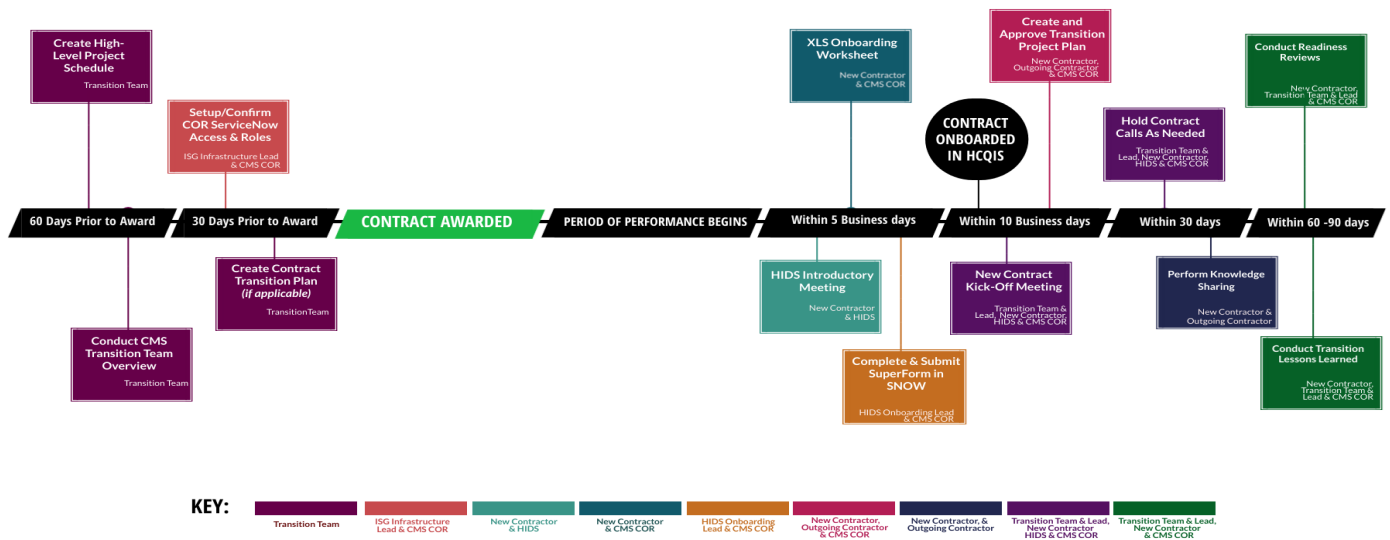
Create High-Level Project Schedule
Transition Team

Setup/Confirm COR ServiceNow Access & Roles
ISG Infrastructure Lead & CMS COR

XLS Onboarding Worksheet
New Contractor & CMS COR

Create and Approve Transition Project Plan
New Contractor, Outgoing Contractor & CMS COR

CONTRACT ONBOARDED IN HCQIS

Hold Contract Calls As Needed
Transition Team & Lead, New Contractor, HIDS & CMS COR

Conduct Readiness Reviews
New Contractor, Transition Team & Lead & CMS COR

60 Days Prior to Award

30 Days Prior to Award

CONTRACT AWARDED

PERIOD OF PERFORMANCE BEGINS

Within 5 Business days

Within 10 Business days

Within 30 days

Within 60 -90 days

Create Contract Transition Plan (if applicable)
TransitionTeam

Conduct CMS Transition Team Overview
Transition Team

HIDS Introductory Meeting
New Contractor & HIDS

Complete & Submit SuperForm in SNOW
HIDS Onboarding Lead & CMS COR

New Contract Kick-Off Meeting
Transition Team & Lead, New Contractor, HIDS & CMS COR

Perform Knowledge Sharing
New Contractor & Outgoing Contractor

Conduct Transition Lessons Learned
New Contractor, Transition Team & Lead & CMS COR

KEY:
Transition Team
ISG Infrastructure Lead & CMS COR
New Contractor & HIDS
New Contractor & CMS COR
HIDS Onboarding Lead & CMS COR
New Contractor, Outgoing Contractor & CMS COR
New Contractor, & Outgoing Contractor
Transition Team & Lead, New Contractor HIDS & CMS COR
Transition Team & Lead, New Contractor & CMS COR